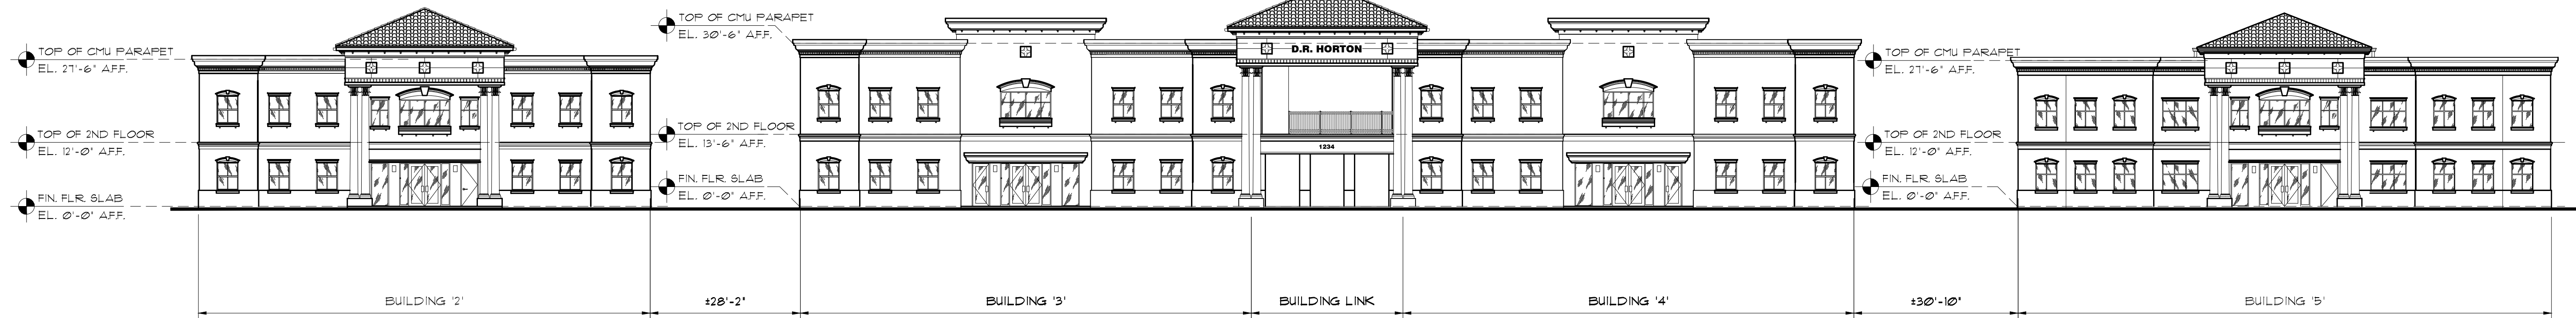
TOP OF CMU PARAPET
EL. 27'-6" AFF.

TOP OF 2ND FLOOR
EL. 12'-0" AFF.

FIN. FLR. SLAB
EL. 0'-0" AFF.

TOP OF CMU PARAPET
EL. 30'-6" AFF.

TOP OF 2ND FLOOR
EL. 13'-6" AFF.

FIN. FLR. SLAB
EL. 0'-0" AFF.

D.R. HORTON

1234

TOP OF CMU PARAPET
EL. 27'-6" AFF.

TOP OF 2ND FLOOR
EL. 12'-0" AFF.

FIN. FLR. SLAB
EL. 0'-0" AFF.

BUILDING '2'

±28'-2"

BUILDING '3'

BUILDING LINK

BUILDING '4'

±30'-10"

BUILDING '5'